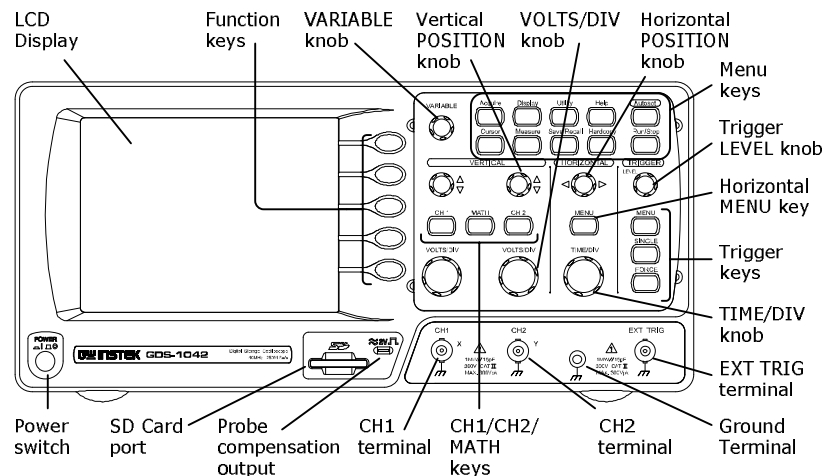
LCD Display

Function keys

VARIABLE knob

Vertical POSITION knob

VOLTS/DIV knob

Horizontal POSITION knob

Menu keys

Trigger LEVEL knob

Horizontal MENU key

Trigger keys

TIME/DIV knob

EXT TRIG terminal

Ground Terminal

CH2 terminal

CH1/CH2/ MATH keys

CH1 terminal

Probe compensation output

SD Card port

Power switch

VARIABLE
Acquire
Display
Utility
Help
Autoset
Cursor
Measure
Save/Recall
Hardcopy
Run/Stop
VERTICAL
HORIZONTAL
TRIGGER
LEVEL
CH 1
MATH
CH 2
MENU
MENU
SINGLE
FORCE
VOLTS/DIV
VOLTS/DIV
TIME/DIV
POWER
GW INSTEK GDS-1042
Digital Storage Oscilloscope
40MHz 250MSa/s
CH1
X
CH2
Y
1MΩ//16pF
300V CAT II
MAX. 300Vpk
EXT TRIG
1MΩ//16pF
300V CAT II
MAX. 300Vpk